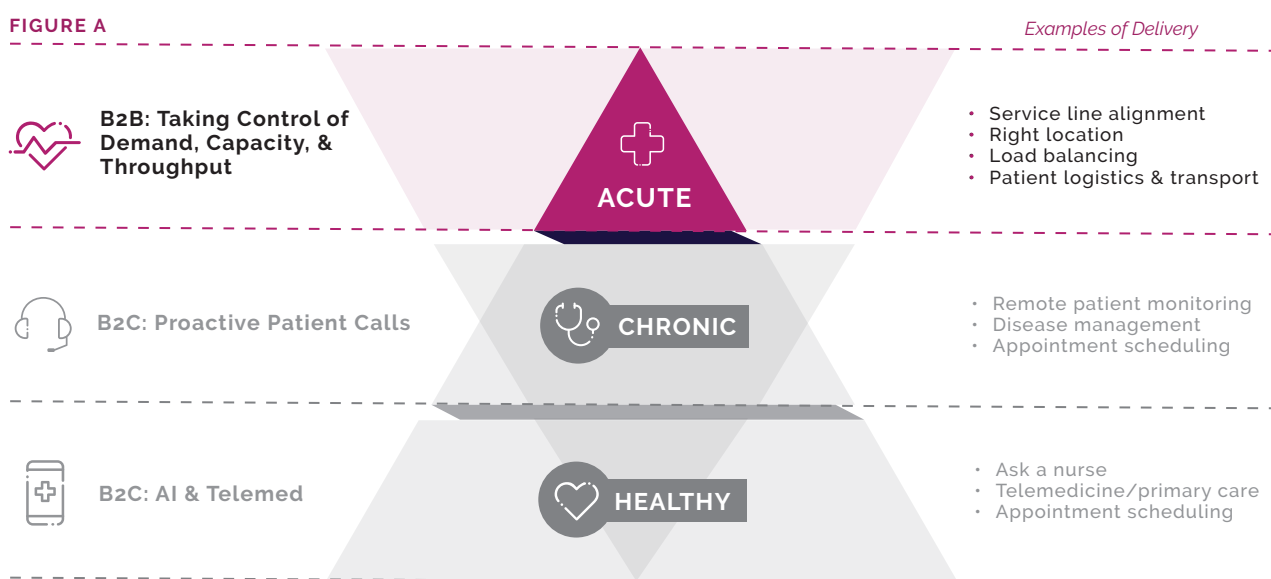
FIGURE A

Examples of Delivery

B2B: Taking Control of Demand, Capacity, & Throughput

ACUTE

- Service line alignment
- Right location
- Load balancing
- Patient logistics & transport

B2C: Proactive Patient Calls

CHRONIC

- Remote patient monitoring
- Disease management
- Appointment scheduling

B2C: AI & Telemed

HEALTHY

- Ask a nurse
- Telemedicine/primary care
- Appointment scheduling